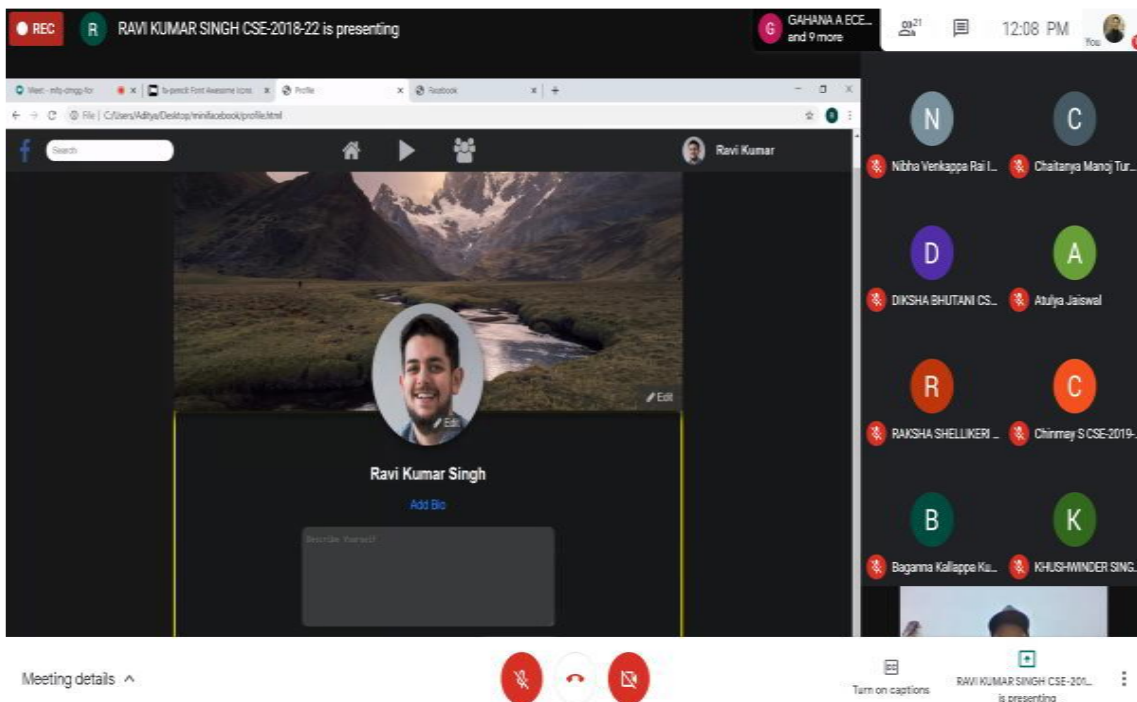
REC R RAVI KUMAR SINGH CSE-2018-22 is presenting

G GAHANA A ECE... and 9 more 21 12:08 PM You

Meet - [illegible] × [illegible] × fa-pencil Font Awesome Icons × Profile × Facebook × +

File | C:/Users/Aditya/Desktop/minifacebook/profile.html

f Search Ravi Kumar

Edit

Edit

Ravi Kumar Singh

Add Bio

Describe Yourself

N Nibha Venkappa Rai I...
C Chaitanya Manoj Tur...
D DIKSHA BHUTANI CS...
A Atulya Jaiswal
R RAKSHA SHELLIKERI ...
C Chinmay S CSE-2019-...
B Baganna Kallappa Ku...
K KHUSHWINDER SING...

Meeting details ^

Turn on captions

RAVI KUMAR SINGH CSE-201... is presenting